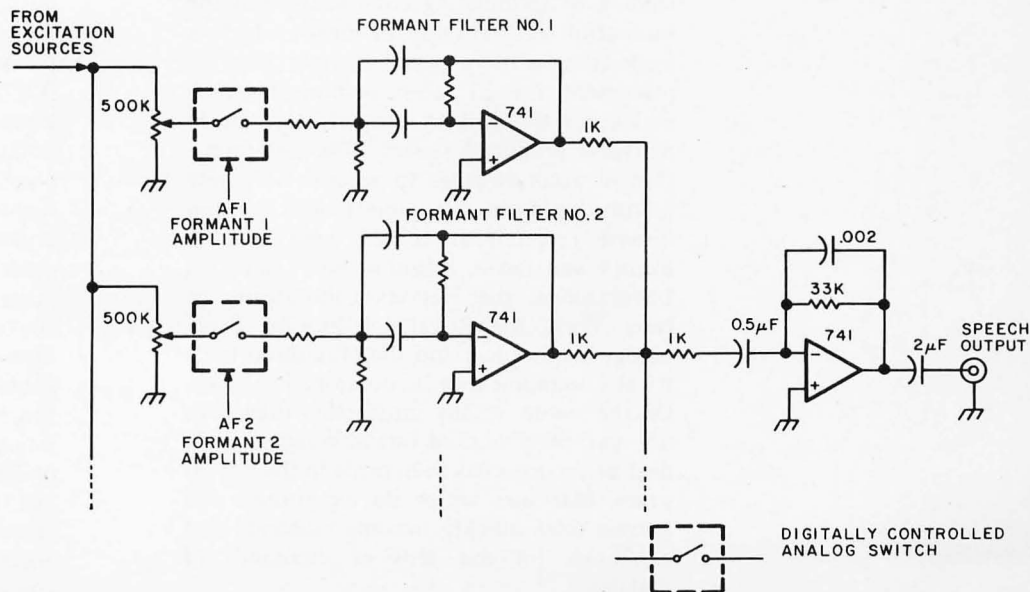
FROM EXCITATION SOURCES

FORMANT FILTER NO. 1

500K

741

1K

AF1 FORMANT 1 AMPLITUDE

FORMANT FILTER NO. 2

.002

33K

500K

741

1K

1K

0.5μF

741

2μF

SPEECH OUTPUT

AF2 FORMANT 2 AMPLITUDE

DIGITALLY CONTROLLED ANALOG SWITCH